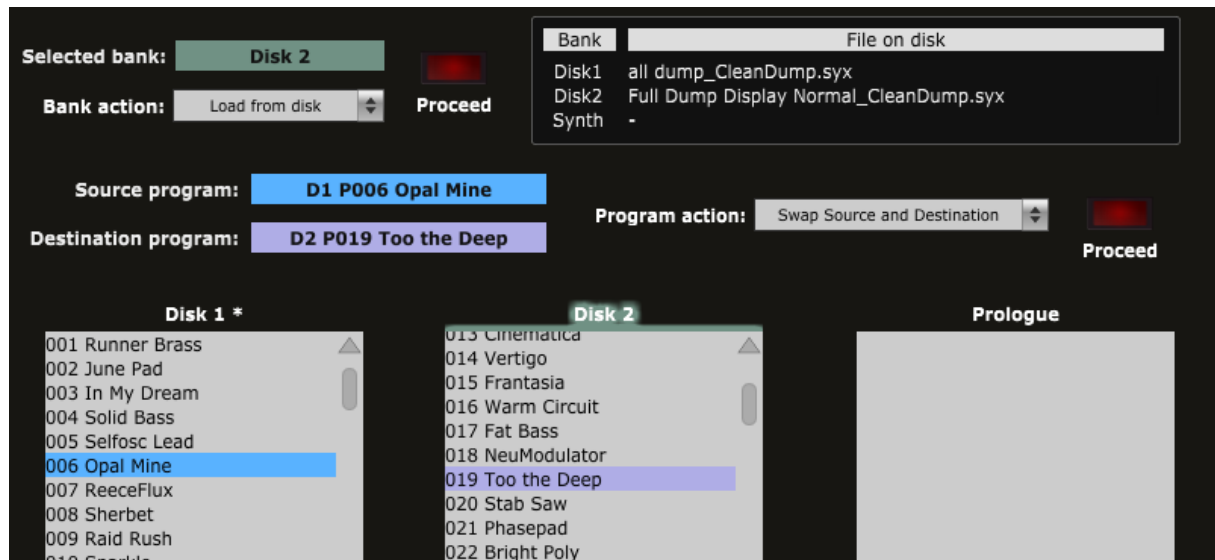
Selected bank: Disk 2

Bank action: Load from disk

Proceed

| Bank | File on disk |
|---|---|
| Disk1 | all dump_CleanDump.syx |
| Disk2 | Full Dump Display Normal_CleanDump.syx |
| Synth | - |

Source program: D1 P006 Opal Mine

Destination program: D2 P019 Too the Deep

Program action: Swap Source and Destination

Proceed

Disk 1 *

001 Runner Brass
002 June Pad
003 In My Dream
004 Solid Bass
005 Selfosc Lead
006 Opal Mine
007 ReeceFlux
008 Sherbet
009 Raid Rush
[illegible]

Disk 2

013 Cinematica
014 Vertigo
015 Frantasia
016 Warm Circuit
017 Fat Bass
018 NeuModulator
019 Too the Deep
020 Stab Saw
021 Phasepad
022 Bright Poly

Prologue